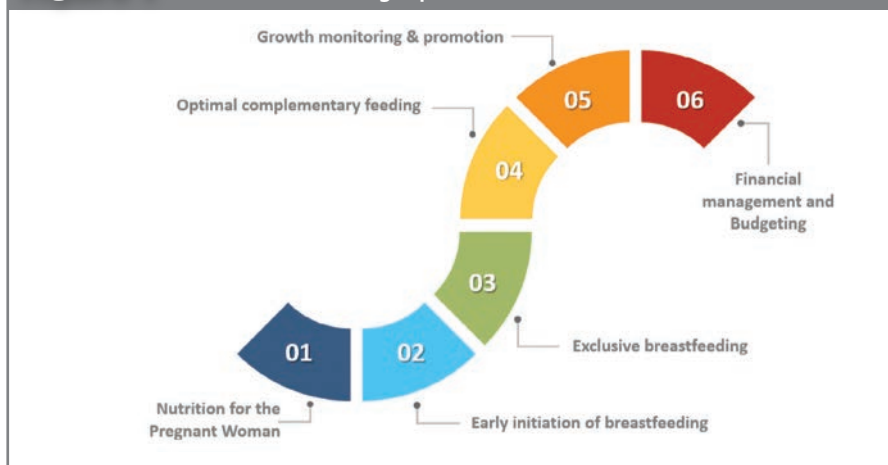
Growth monitoring & promotion

Optimal complementary feeding

05

06

04

Financial management and Budgeting

03

Exclusive breastfeeding

01

02

Nutrition for the Pregnant Woman

Early initiation of breastfeeding